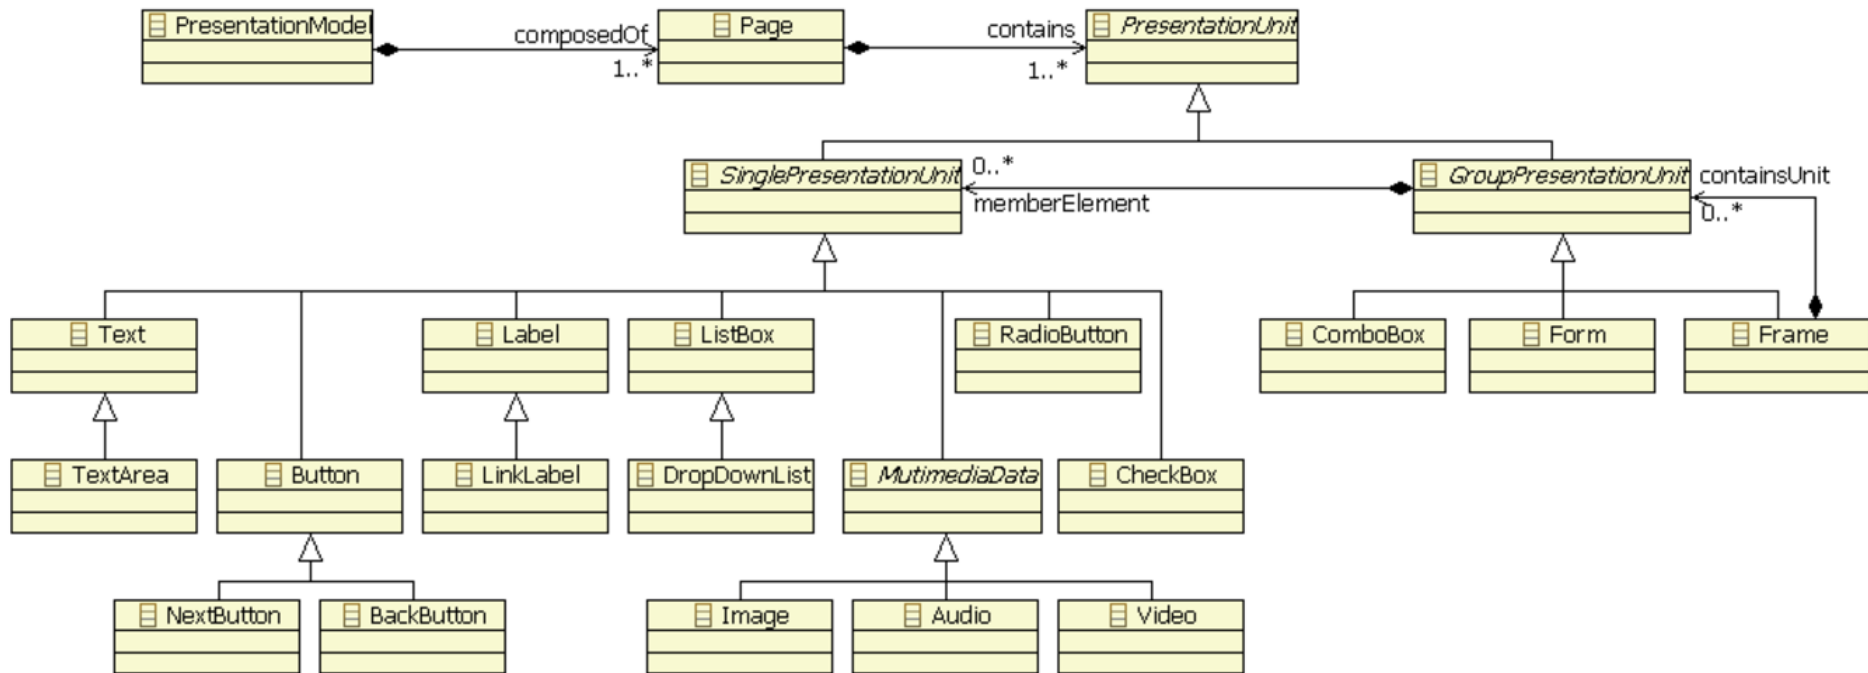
PresentationModel

composedOf
1..*

Page

contains
1..*

PresentationUnit

SinglePresentationUnit

0..*
memberElement

GroupPresentationUnit

containsUnit
0..*

Text

Label

ListBox

RadioButton

ComboBox

Form

Frame

TextArea

Button

LinkLabel

DropDownList

MutimediaData

CheckBox

NextButton

BackButton

Image

Audio

Video